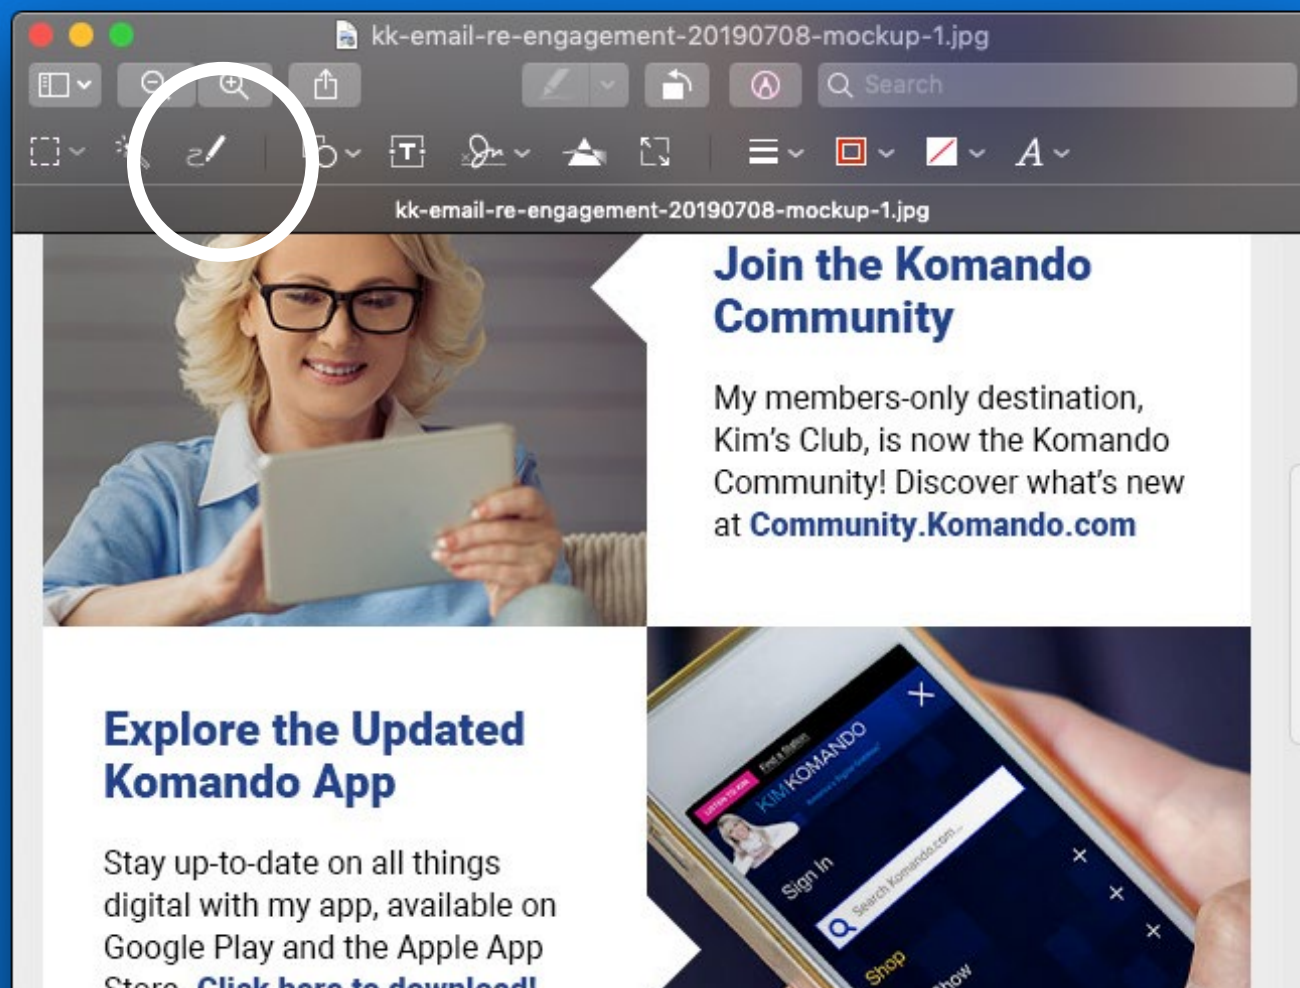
kk-email-re-engagement-20190708-mockup-1.jpg

Search

kk-email-re-engagement-20190708-mockup-1.jpg

Join the Komando Community

My members-only destination, Kim's Club, is now the Komando Community! Discover what's new at Community.Komando.com

LISTEN TO KIM

Find a Station

KIM KOMANDO

Sign In

Search Komando.com...

Shop

Show

Explore the Updated Komando App

Stay up-to-date on all things digital with my app, available on Google Play and the Apple App Store. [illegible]